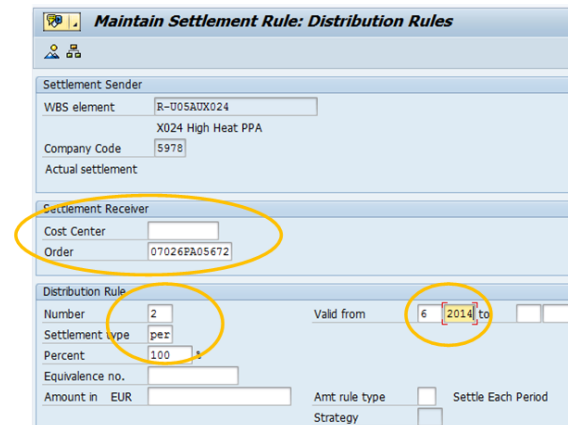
Maintain Settlement Rule: Distribution Rules

Settlement Sender
WBS element R-U05AUX024
X024 High Heat PPA
Company Code 5978
Actual settlement

Settlement Receiver
Cost Center
Order 07026PA05672

Distribution Rule
Number 2
Settlement type per
Percent 100 %
Equivalence no.
Amount in EUR
Valid from 6 2014 to
Amt rule type
Settle Each Period
Strategy